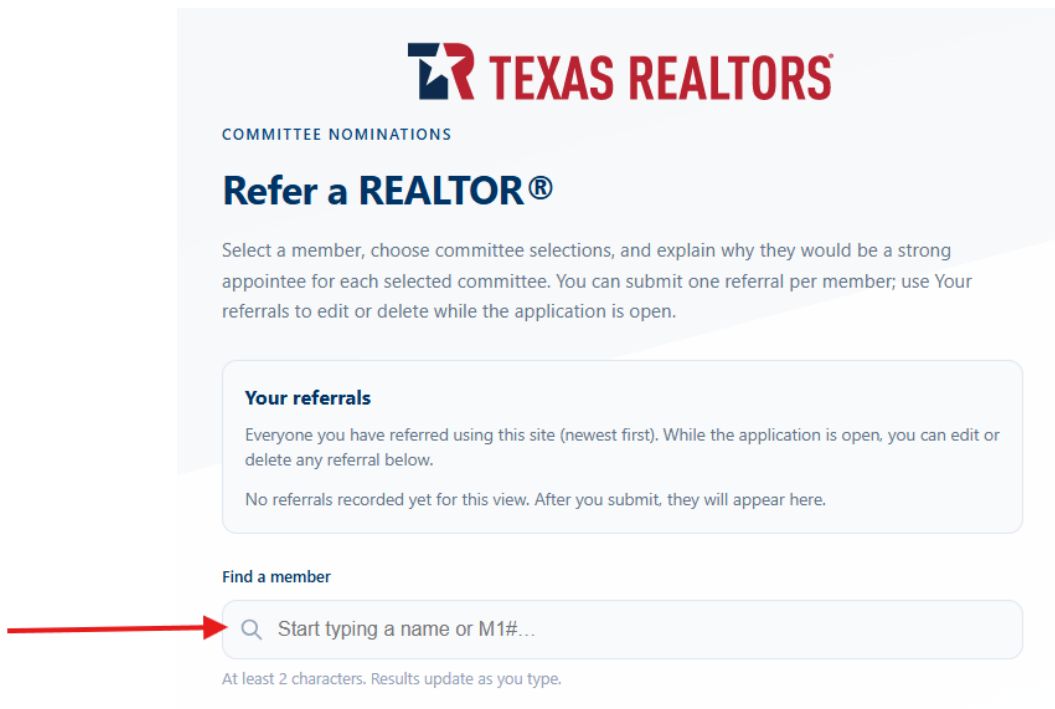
TEXAS REALTORS®

COMMITTEE NOMINATIONS

Refer a REALTOR®

Select a member, choose committee selections, and explain why they would be a strong appointee for each selected committee. You can submit one referral per member; use Your referrals to edit or delete while the application is open.

Your referrals

Everyone you have referred using this site (newest first). While the application is open, you can edit or delete any referral below.

No referrals recorded yet for this view. After you submit, they will appear here.

Find a member

Start typing a name or M1#…

At least 2 characters. Results update as you type.